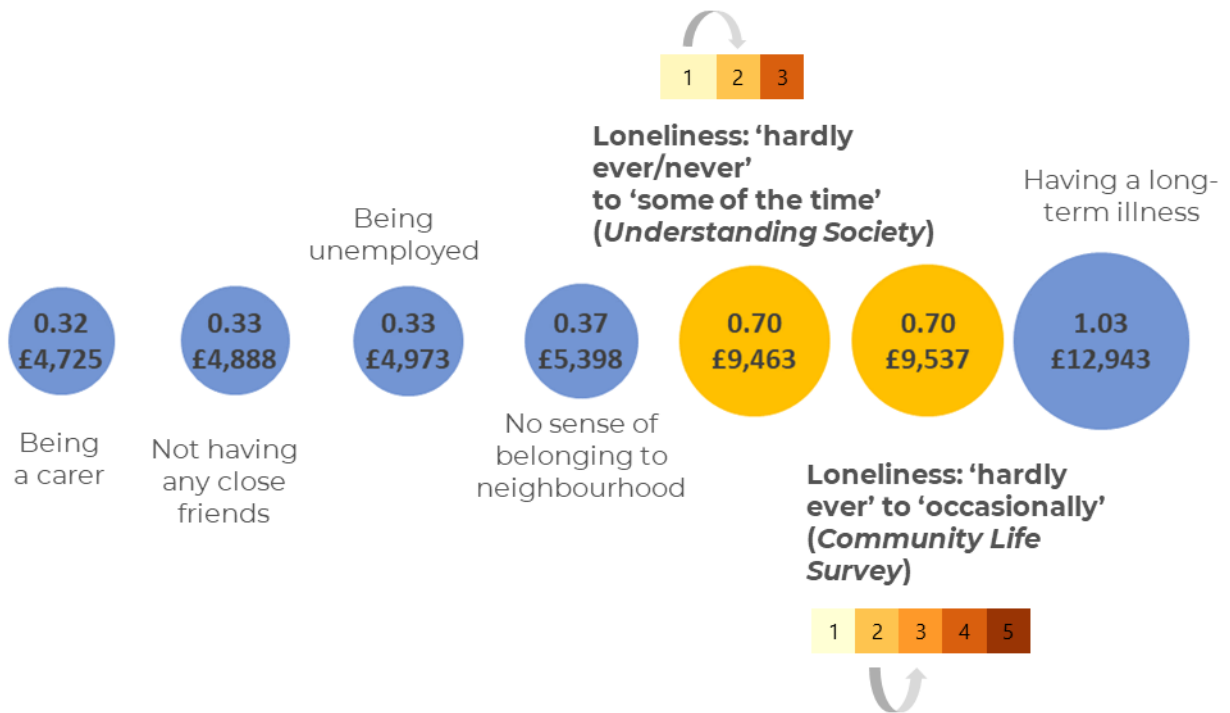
| 1 | 2 | 3 |
|---|---|---|

**Loneliness: 'hardly ever/never' to 'some of the time' (*Understanding Society*)**

Having a long-term illness

Being unemployed

0.32
£4,725

0.33
£4,888

0.33
£4,973

0.37
£5,398

0.70
£9,463

0.70
£9,537

1.03
£12,943

Being a carer

Not having any close friends

No sense of belonging to neighbourhood

**Loneliness: 'hardly ever' to 'occasionally' (*Community Life Survey*)**

| 1 | 2 | 3 | 4 | 5 |
|---|---|---|---|---|